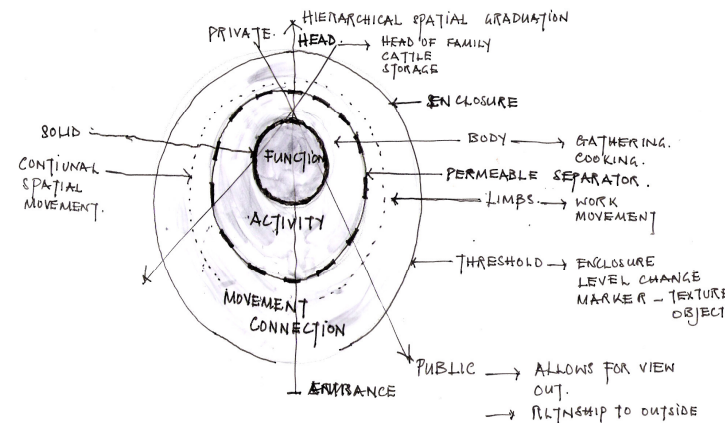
HIERARCHICAL SPATIAL GRADUATION

PRIVATE

HEAD → HEAD OF FAMILY CATTLE STORAGE

ENCLOSURE

SOLID

BODY → GATHERING. COOKING.

CONTIUNAL SPATIAL MOVEMENT.

FUNCTION

PERMEABLE SEPARATOR.

LIMBS → WORK MOVEMENT

ACTIVITY

THRESHOLD → ENCLOSURE LEVEL CHANGE MARKER – TEXTURE OBJECT

MOVEMENT CONNECTION

PUBLIC → ALLOWS FOR VIEW OUT.

→ RLTNSHIP TO OUTSIDE

ENTRANCE